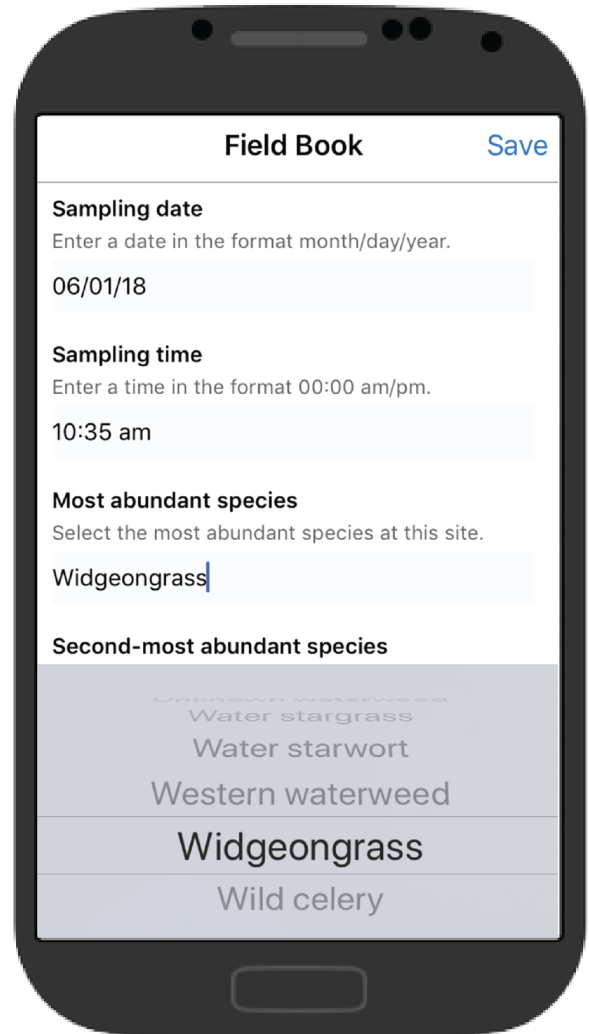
Field Book
Save

Sampling date
Enter a date in the format month/day/year.
06/01/18

Sampling time
Enter a time in the format 00:00 am/pm.
10:35 am

Most abundant species
Select the most abundant species at this site.
Widgeongrass

Second-most abundant species

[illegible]
Water stargrass
Water starwort
Western waterweed
Widgeongrass
Wild celery